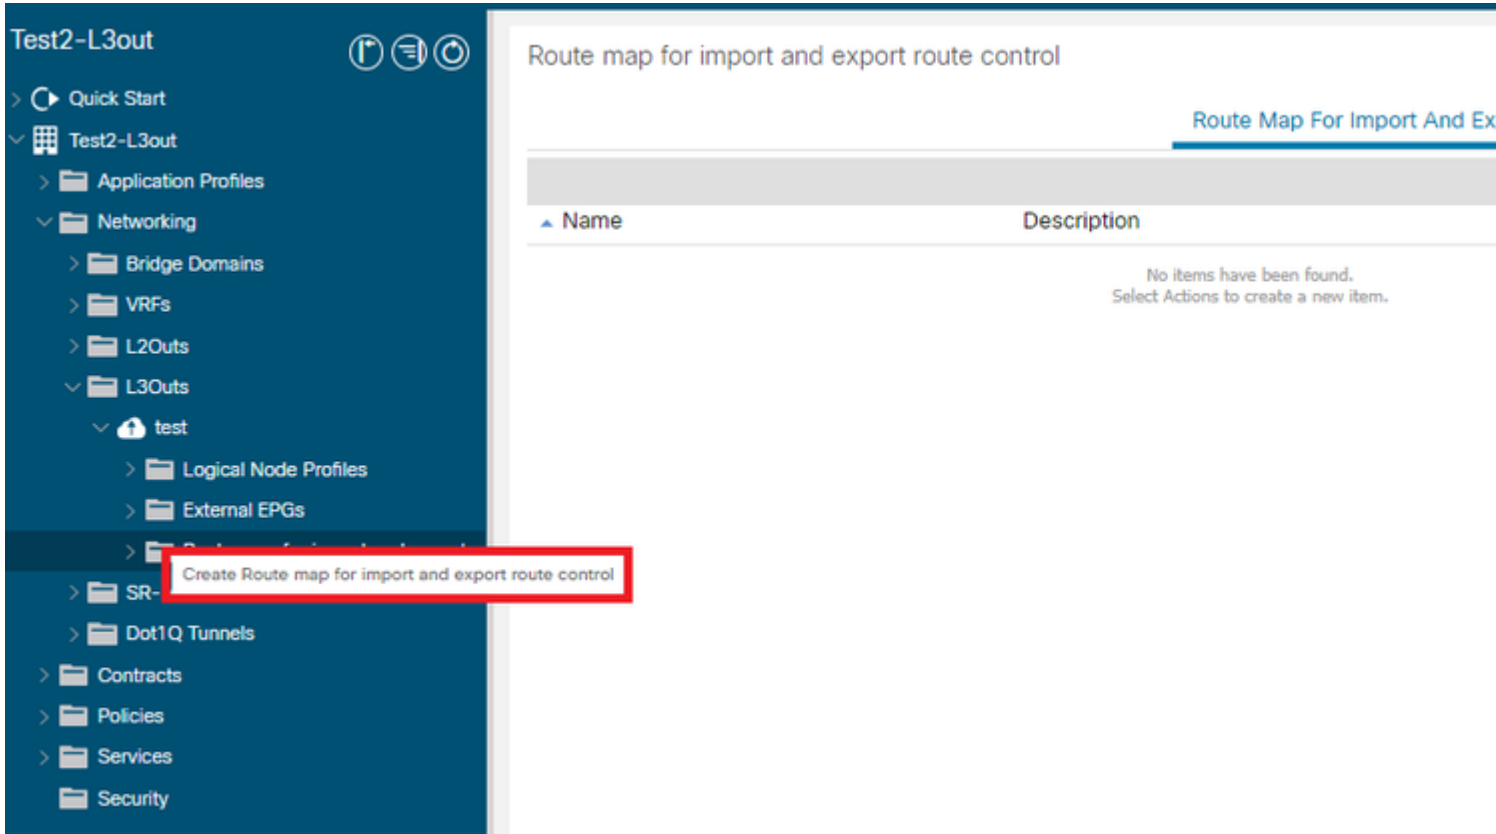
Test2-L3out

Quick Start
Test2-L3out
Application Profiles
Networking
Bridge Domains
VRFs
L2Outs
L3Outs
test
Logical Node Profiles
External EPGs
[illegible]
Create Route map for import and export route control
SR-
Dot1Q Tunnels
Contracts
Policies
Services
Security

Route map for import and export route control

Route Map For Import And Ex

Name | Description

No items have been found.
Select Actions to create a new item.